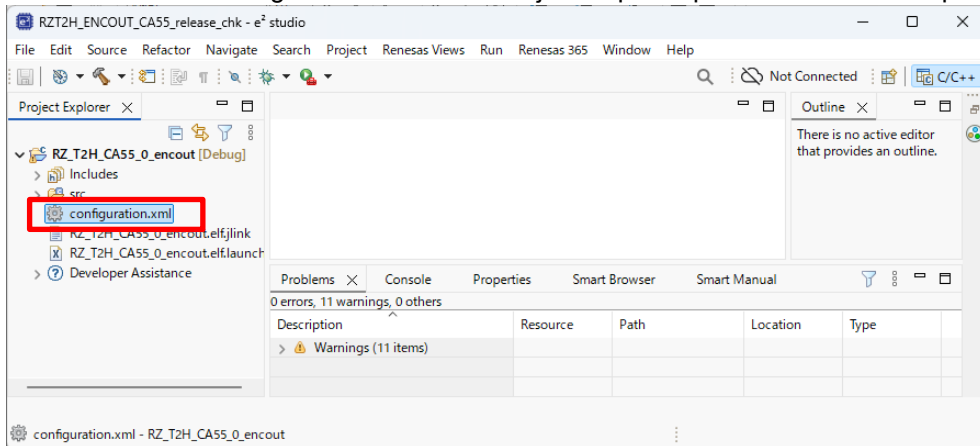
RZT2H_ENCOUT_CA55_release_chk - e² studio

File Edit Source Refactor Navigate Search Project Renesas Views Run Renesas 365 Window Help

Not Connected

C/C++

Project Explorer

RZ_T2H_CA55_0_encout [Debug]

Includes

src

configuration.xml

RZ_T2H_CA55_0_encout.elf.jlink

RZ_T2H_CA55_0_encout.elf.launch

Developer Assistance

Outline

There is no active editor that provides an outline.

Problems Console Properties Smart Browser Smart Manual

0 errors, 11 warnings, 0 others

| Description | Resource | Path | Location | Type |
|---|---|---|---|---|
| Warnings (11 items) | | | | |

configuration.xml - RZ_T2H_CA55_0_encout